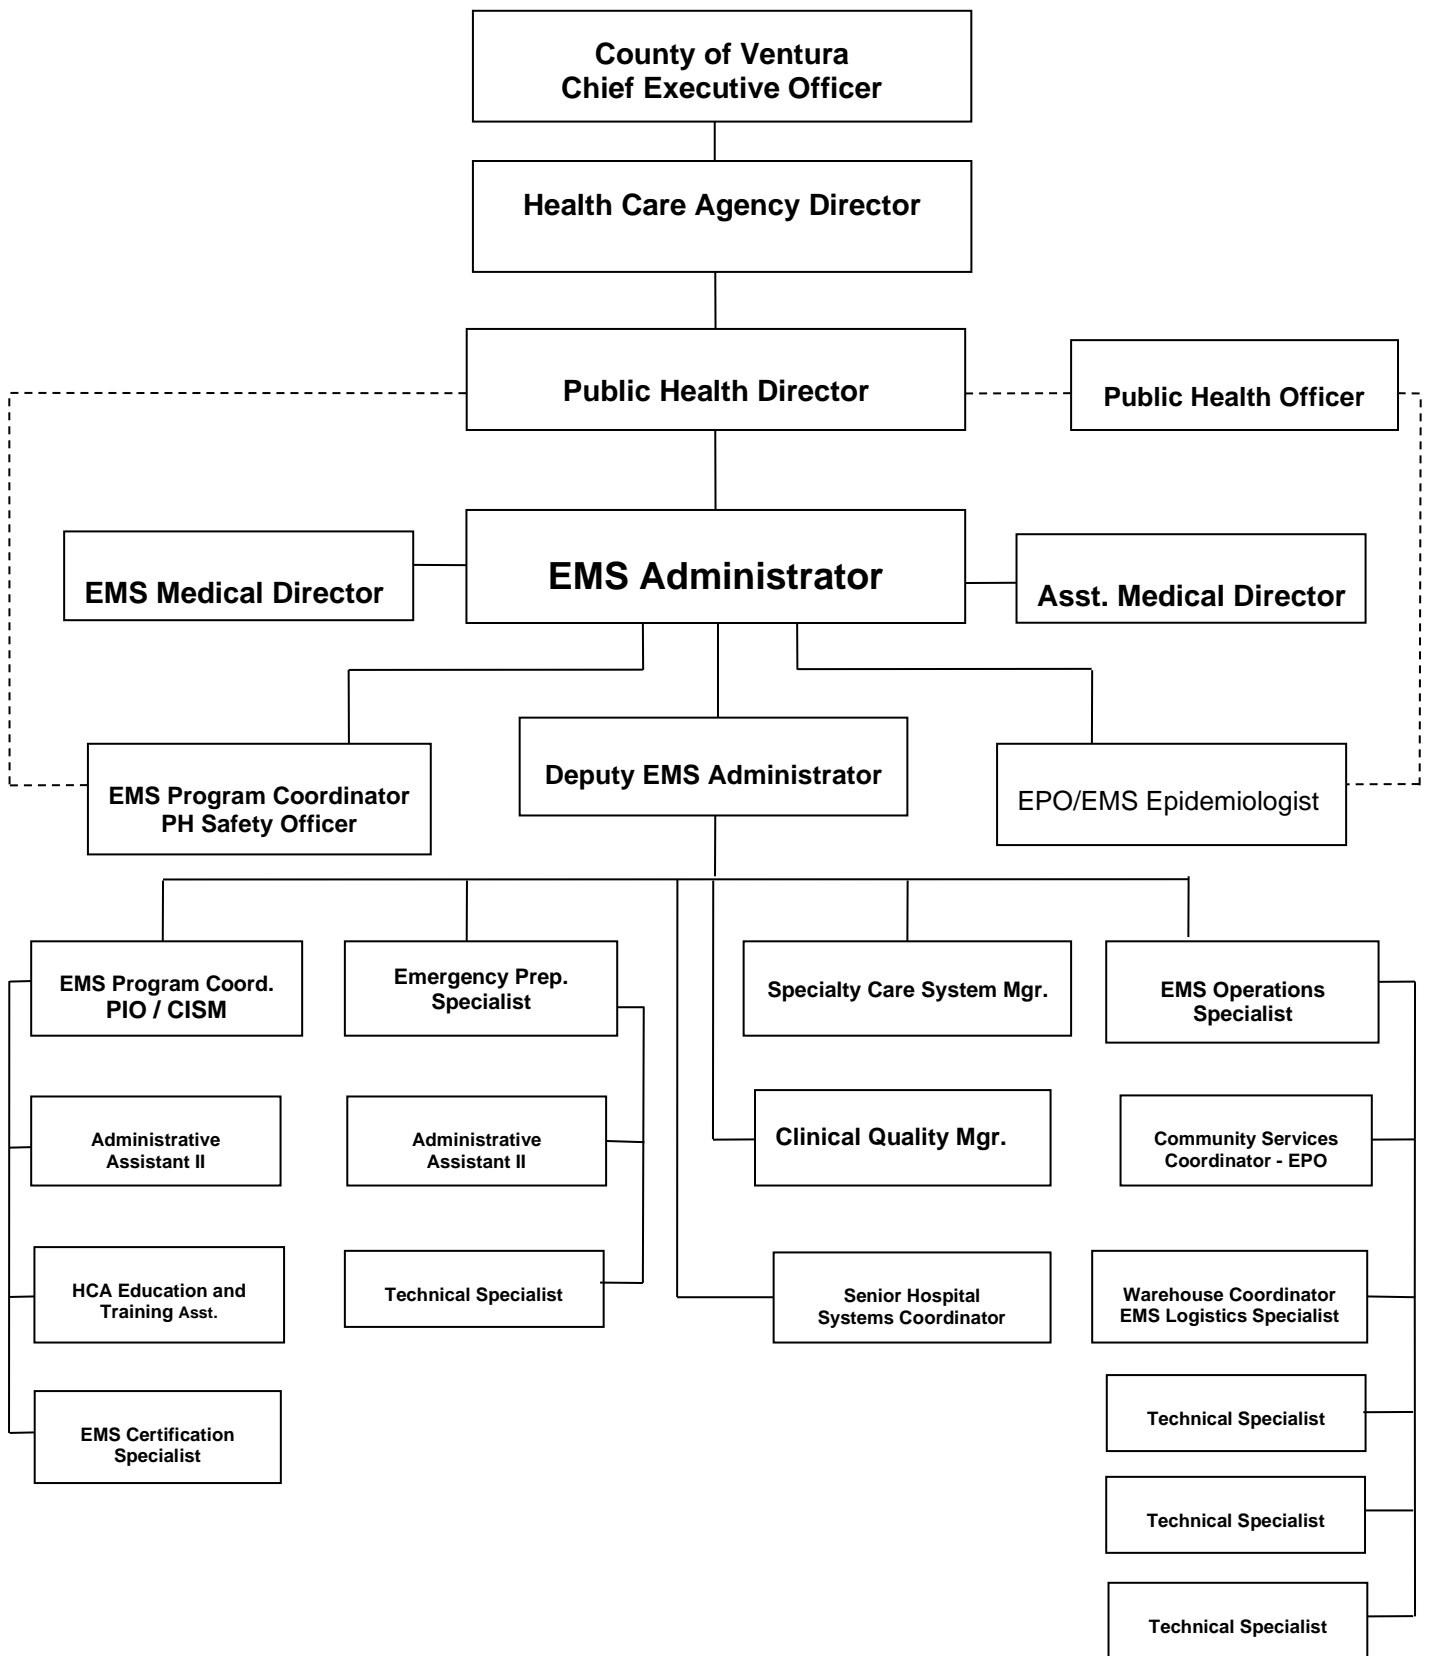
County of Ventura
Chief Executive Officer

Health Care Agency Director

Public Health Director

Public Health Officer

EMS Medical Director

EMS Administrator

Asst. Medical Director

EMS Program Coordinator
PH Safety Officer

Deputy EMS Administrator

EPO/EMS Epidemiologist

EMS Program Coord.
PIO / CISM

Administrative Assistant II

HCA Education and Training Asst.

EMS Certification Specialist

Emergency Prep. Specialist

Administrative Assistant II

Technical Specialist

Specialty Care System Mgr.

Clinical Quality Mgr.

Senior Hospital Systems Coordinator

EMS Operations Specialist

Community Services Coordinator - EPO

Warehouse Coordinator
EMS Logistics Specialist

Technical Specialist

Technical Specialist

Technical Specialist